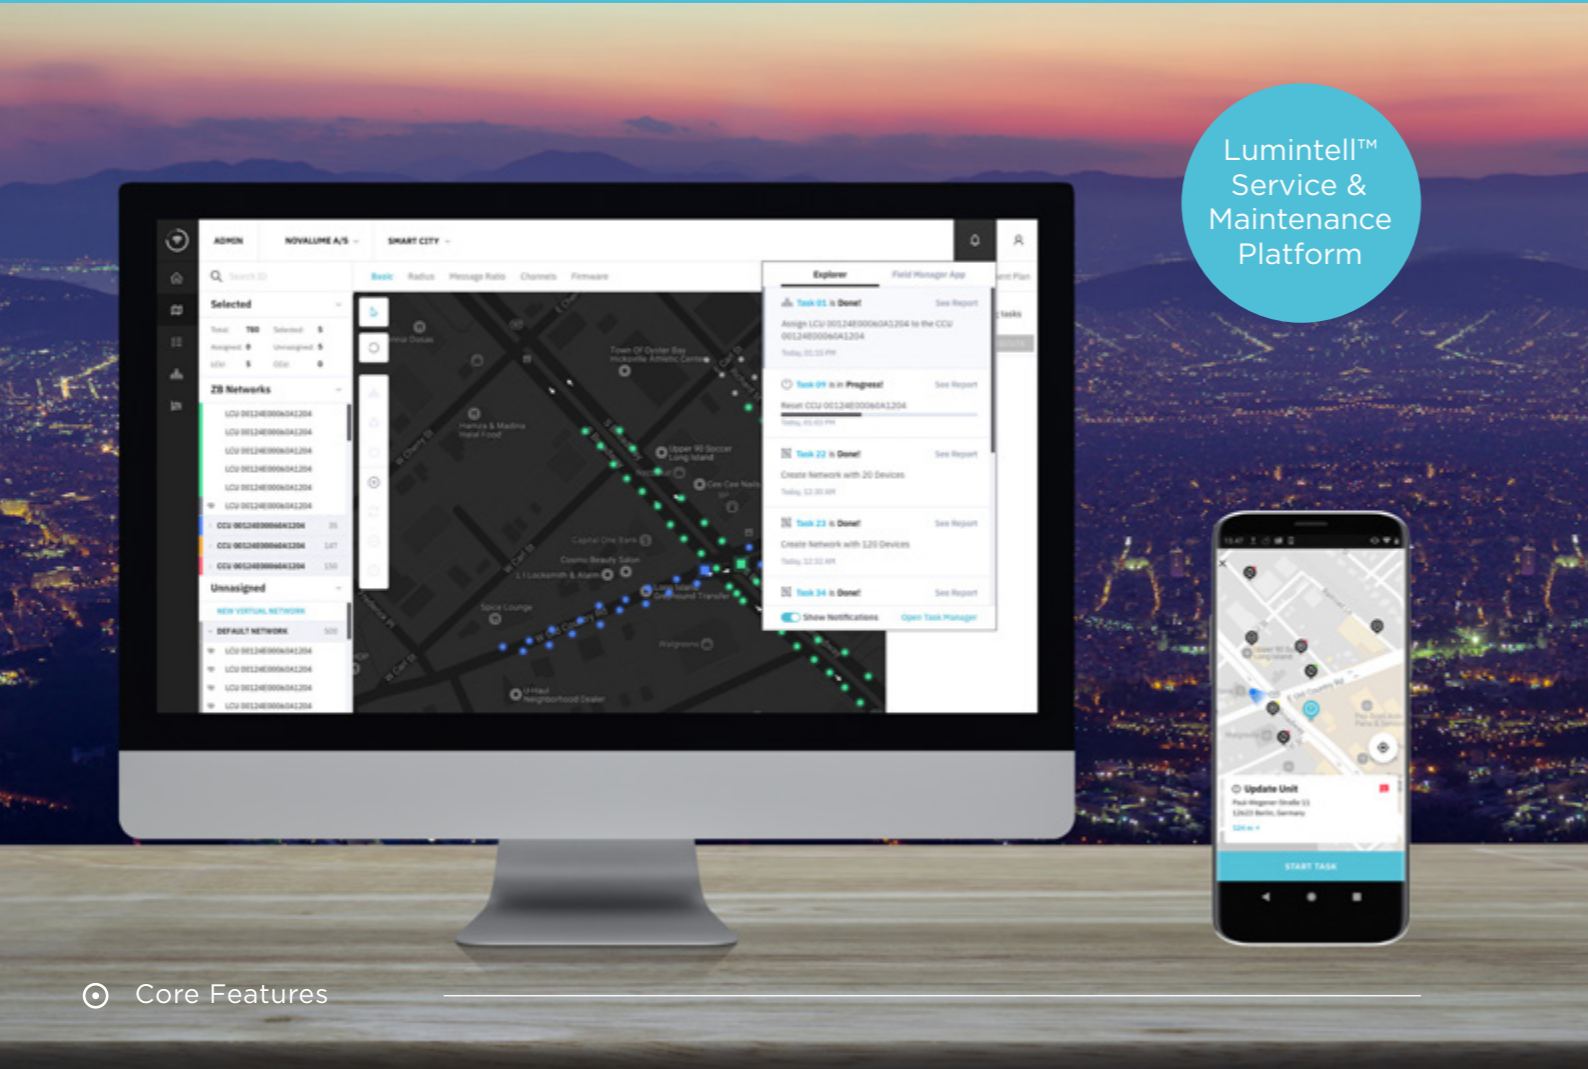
Lumintell™ Service & Maintenance Platform

ADMIN NOVALUME A/S SMART CITY

Basic Radius Message Ratio Channels Firmware

Selected

ZB Networks

LCU 00124E0006A1204
LCU 00124E0006A1204
LCU 00124E0006A1204
LCU 00124E0006A1204
LCU 00124E0006A1204
LCU 00124E0006A1204
CCU 00124E0006A1204
CCU 00124E0006A1204
CCU 00124E0006A1204

Unassigned

NEW VIRTUAL NETWORK
DEFAULT NETWORK
LCU 00124E0006A1204
LCU 00124E0006A1204
LCU 00124E0006A1204
LCU 00124E0006A1204

Explorer Field Manager App

Task 01 is Done! See Report
Assign LCU 00124E0006A1204 to the CCU 00124E0006A1204

Task 09 is in Progress! See Report
Reset CCU 00124E0006A1204

Task 22 is Done! See Report
Create Network with 20 Devices

Task 23 is Done! See Report
Create Network with 120 Devices

Task 34 is Done! See Report

Show Notifications Open Task Manager

Update Unit

START TASK

Core Features